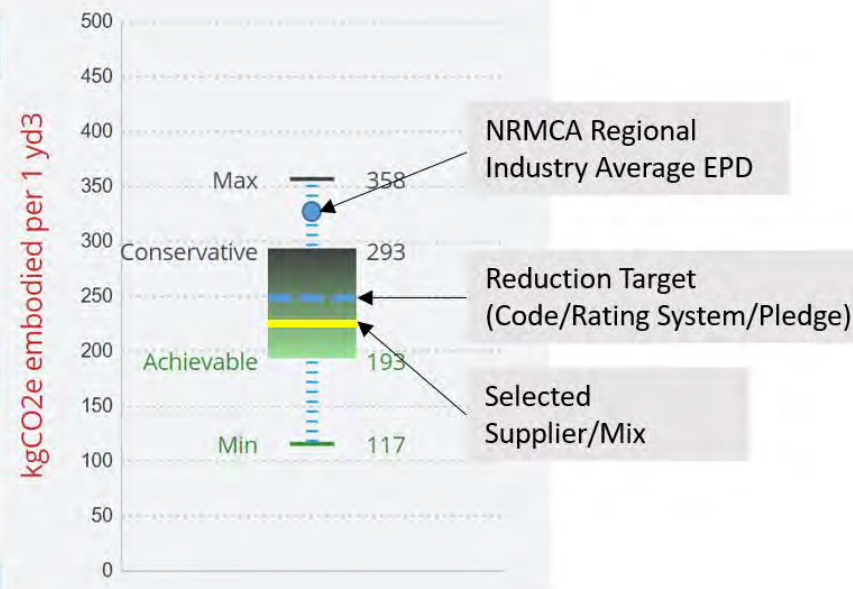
500
450
400
350
300
250
200
150
100
50
0

kgCO2e embodied per 1 yd3

Max 358
Conservative 293
Achievable 193
Min 117

NRMCA Regional Industry Average EPD

Reduction Target (Code/Rating System/Pledge)

Selected Supplier/Mix